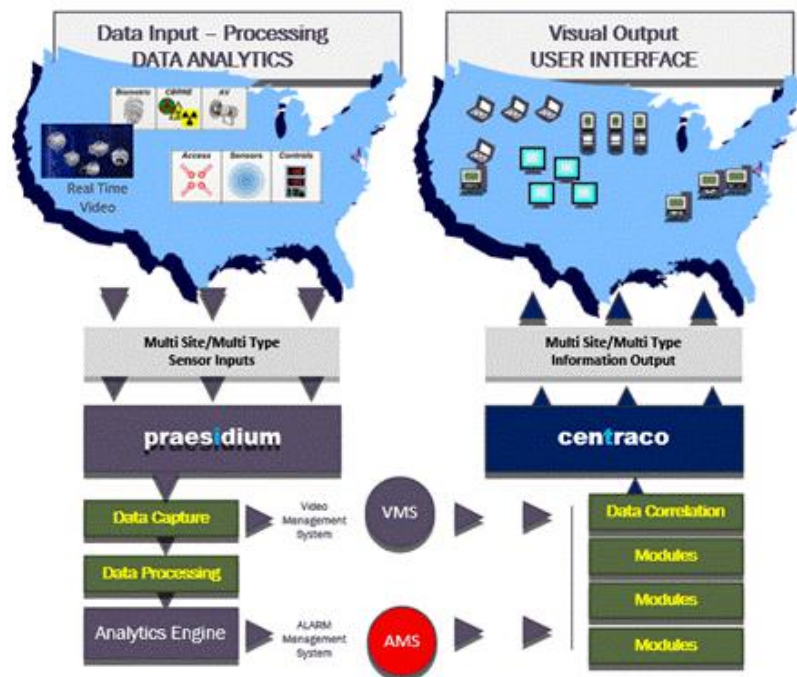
Data Input – Processing
DATA ANALYTICS

Biometric CBRNE AV

Real Time Video

Access Sensors Controls

Visual Output
USER INTERFACE

Multi Site/Multi Type
Sensor Inputs

Multi Site/Multi Type
Information Output

praesidium

centraco

Data Capture

Video Management System

VMS

Data Correlation

Modules

Data Processing

Modules

Analytics Engine

ALARM Management System

AMS

Modules